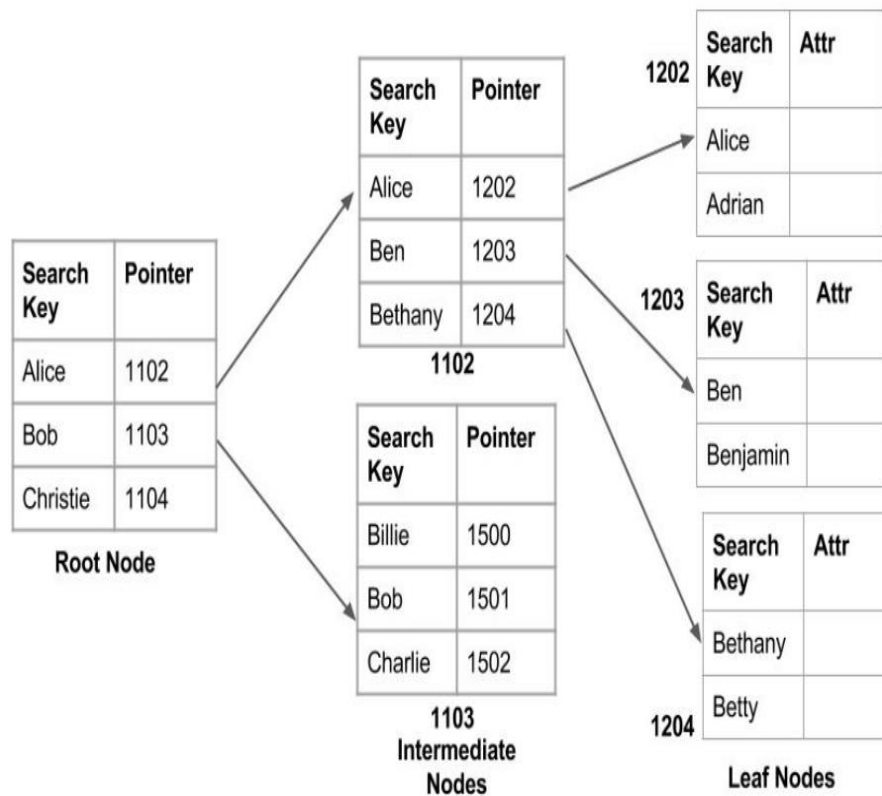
| Search Key | Pointer |
|---|---|
| Alice | 1102 |
| Bob | 1103 |
| Christie | 1104 |

Root Node

| Search Key | Pointer |
|---|---|
| Alice | 1202 |
| Ben | 1203 |
| Bethany | 1204 |

1102

| Search Key | Pointer |
|---|---|
| Billie | 1500 |
| Bob | 1501 |
| Charlie | 1502 |

1103
Intermediate Nodes

1202

| Search Key | Attr |
|---|---|
| Alice | |
| Adrian | |

1203

| Search Key | Attr |
|---|---|
| Ben | |
| Benjamin | |

| Search Key | Attr |
|---|---|
| Bethany | |
| Betty | |

1204

Leaf Nodes